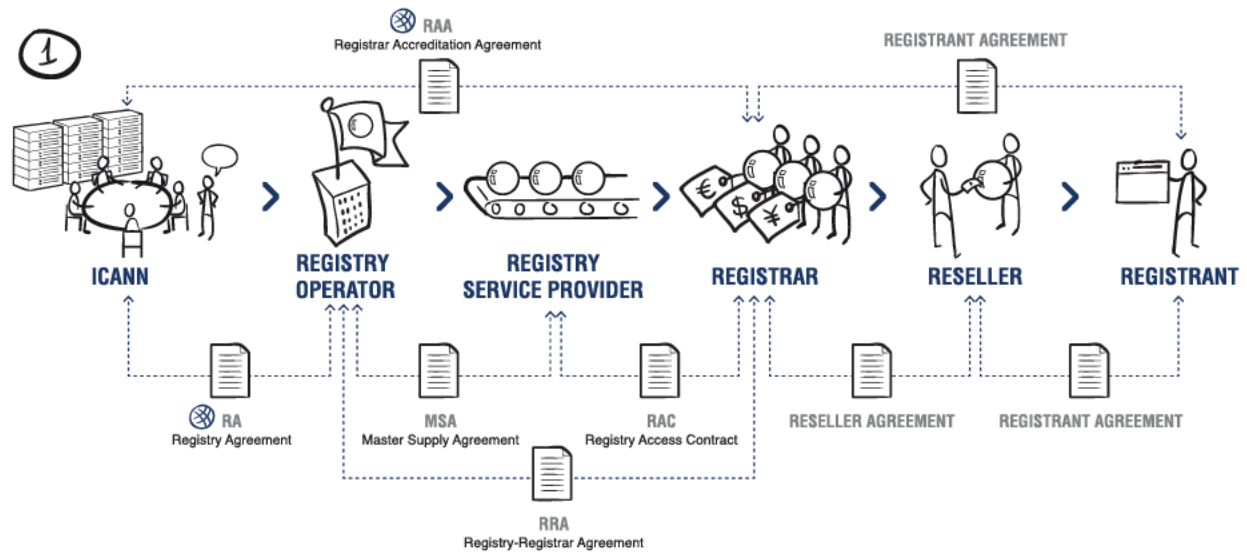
1

RAA
Registrar Accreditation Agreement

REGISTRANT AGREEMENT

€ $ ¥

ICANN

REGISTRY OPERATOR

REGISTRY SERVICE PROVIDER

REGISTRAR

RESELLER

REGISTRANT

RA
Registry Agreement

MSA
Master Supply Agreement

RAC
Registry Access Contract

RESELLER AGREEMENT

REGISTRANT AGREEMENT

RRA
Registry-Registrar Agreement